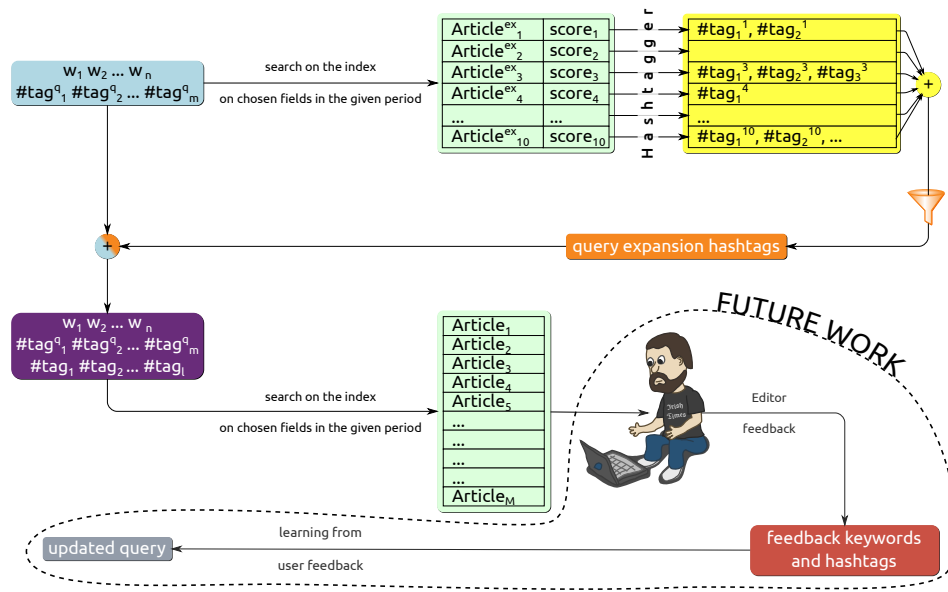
$w_1$ $w_2$ ... $w_n$
#tag$^q{}_1$ #tag$^q{}_2$ ... #tag$^q{}_m$

search on the index

on chosen fields in the given period

| Article$^{ex}{}_1$ | score$_1$ |
|---|---|
| Article$^{ex}{}_2$ | score$_2$ |
| Article$^{ex}{}_3$ | score$_3$ |
| Article$^{ex}{}_4$ | score$_4$ |
| ... | ... |
| Article$^{ex}{}_{10}$ | score$_{10}$ |

Hashtagger

| #tag$_1{}^1$, #tag$_2{}^1$ |
|---|
| |
| #tag$_1{}^3$, #tag$_2{}^3$, #tag$_3{}^3$ |
| #tag$_1{}^4$ |
| ... |
| #tag$_1{}^{10}$, #tag$_2{}^{10}$, ... |

+

query expansion hashtags

+

$w_1$ $w_2$ ... $w_n$
#tag$^q{}_1$ #tag$^q{}_2$ ... #tag$^q{}_m$
#tag$_1$ #tag$_2$ ... #tag$_l$

search on the index

on chosen fields in the given period

| Article$_1$ |
|---|
| Article$_2$ |
| Article$_3$ |
| Article$_4$ |
| Article$_5$ |
| ... |
| ... |
| ... |
| ... |
| Article$_M$ |

FUTURE WORK

Irish Times

Editor

feedback

feedback keywords and hashtags

learning from

user feedback

updated query